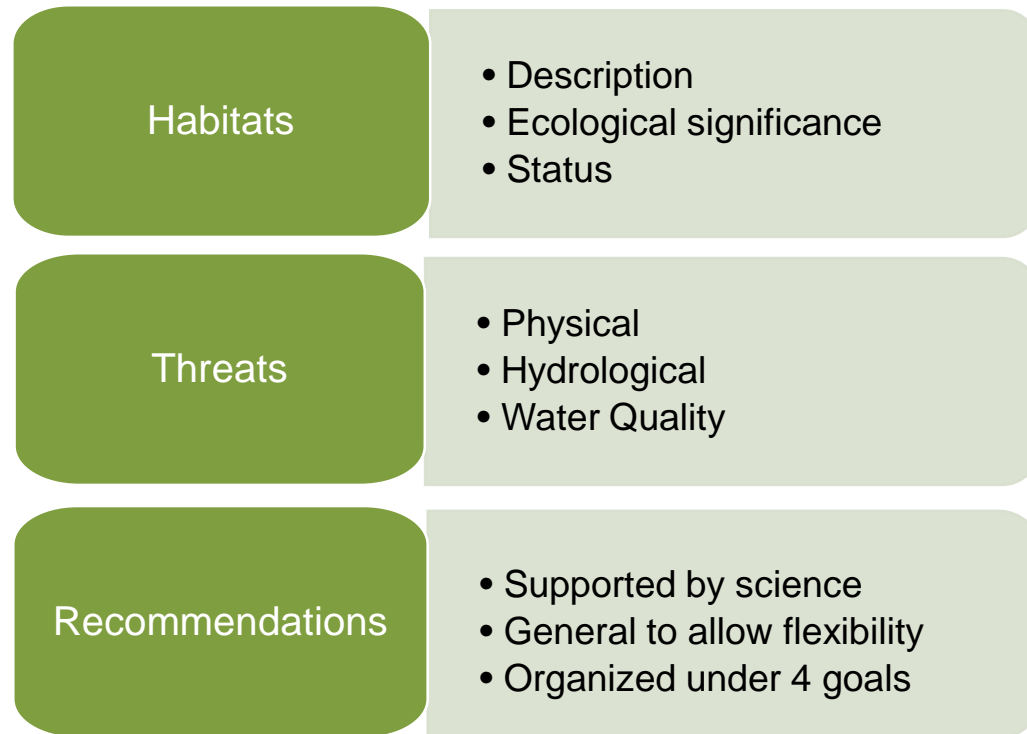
Habitats

• Description
• Ecological significance
• Status

Threats

• Physical
• Hydrological
• Water Quality

Recommendations

• Supported by science
• General to allow flexibility
• Organized under 4 goals